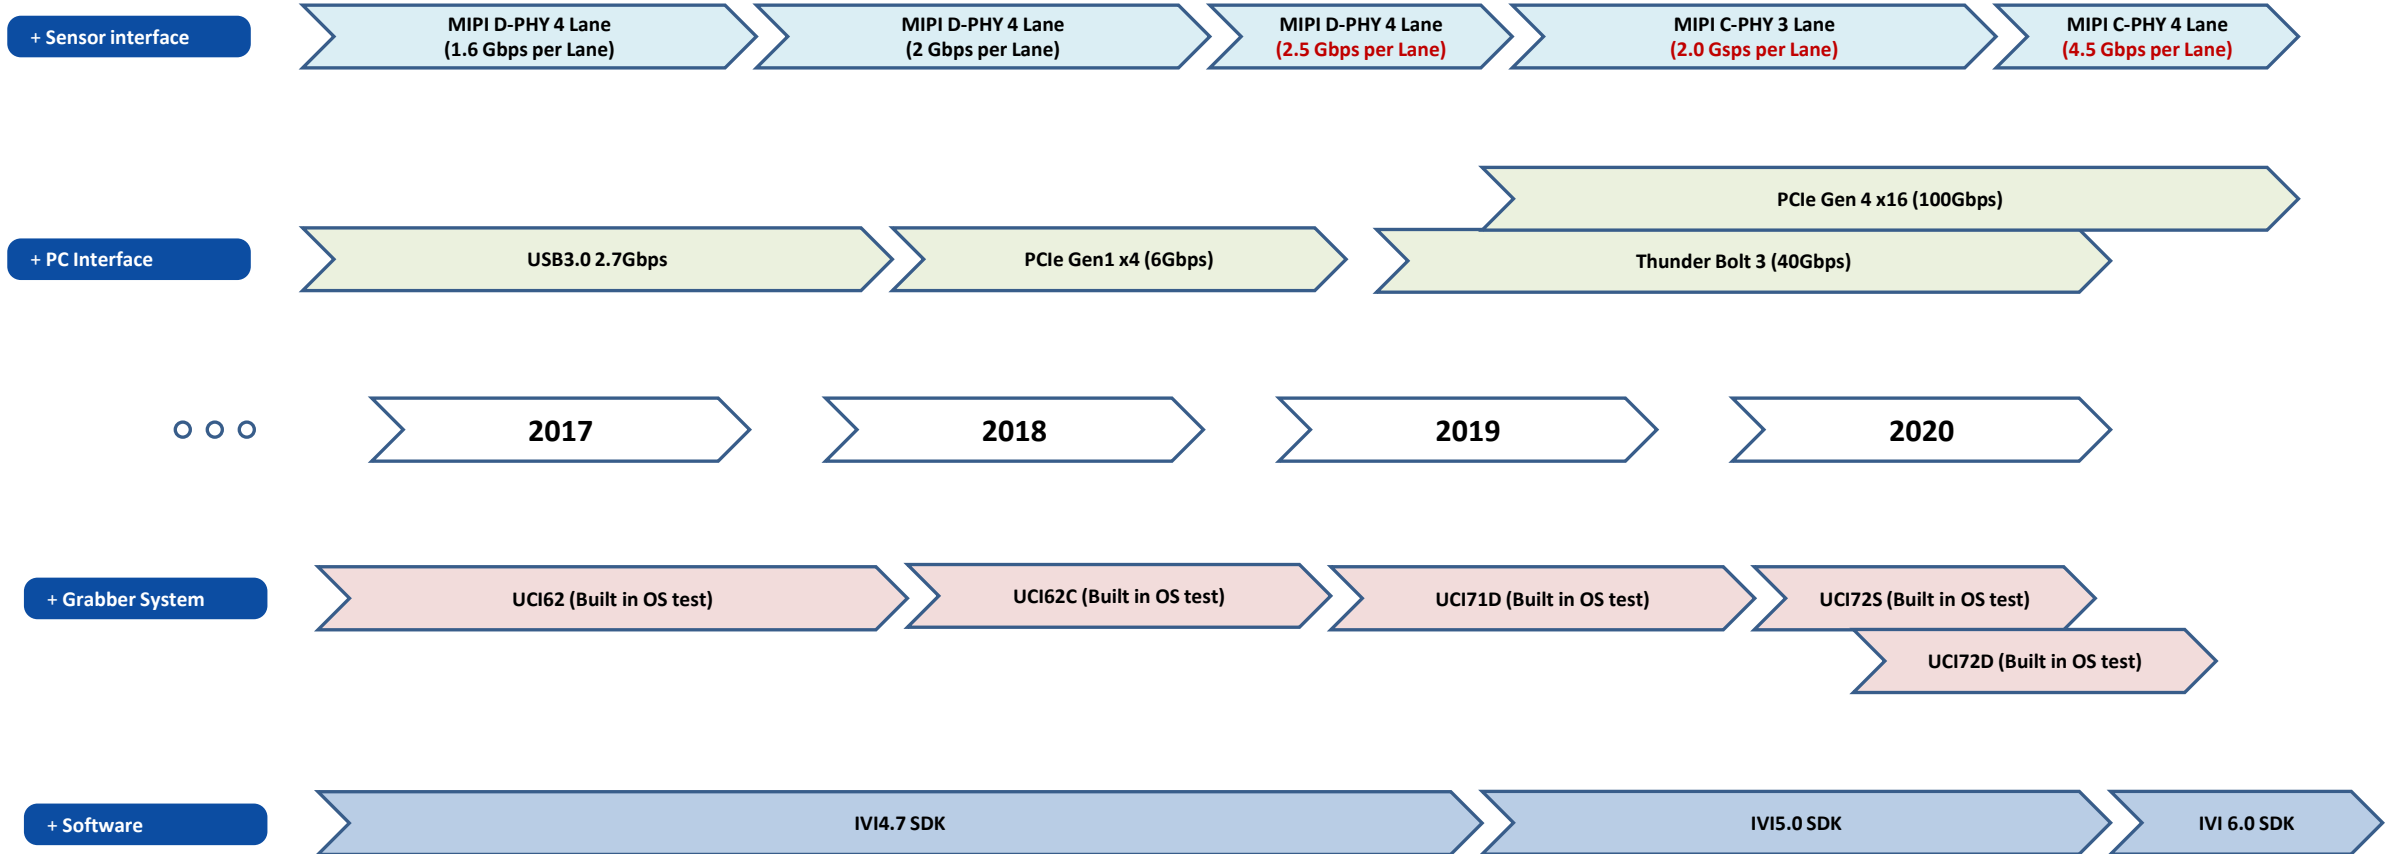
+ Sensor interface

MIPI D-PHY 4 Lane (1.6 Gbps per Lane)

MIPI D-PHY 4 Lane (2 Gbps per Lane)

MIPI D-PHY 4 Lane (2.5 Gbps per Lane)

MIPI C-PHY 3 Lane (2.0 Gsps per Lane)

MIPI C-PHY 4 Lane (4.5 Gbps per Lane)

PCIe Gen 4 x16 (100Gbps)

+ PC Interface

USB3.0 2.7Gbps

PCIe Gen1 x4 (6Gbps)

Thunder Bolt 3 (40Gbps)

2017

2018

2019

2020

+ Grabber System

UCI62 (Built in OS test)

UCI62C (Built in OS test)

UCI71D (Built in OS test)

UCI72S (Built in OS test)

UCI72D (Built in OS test)

+ Software

IVI4.7 SDK

IVI5.0 SDK

IVI 6.0 SDK